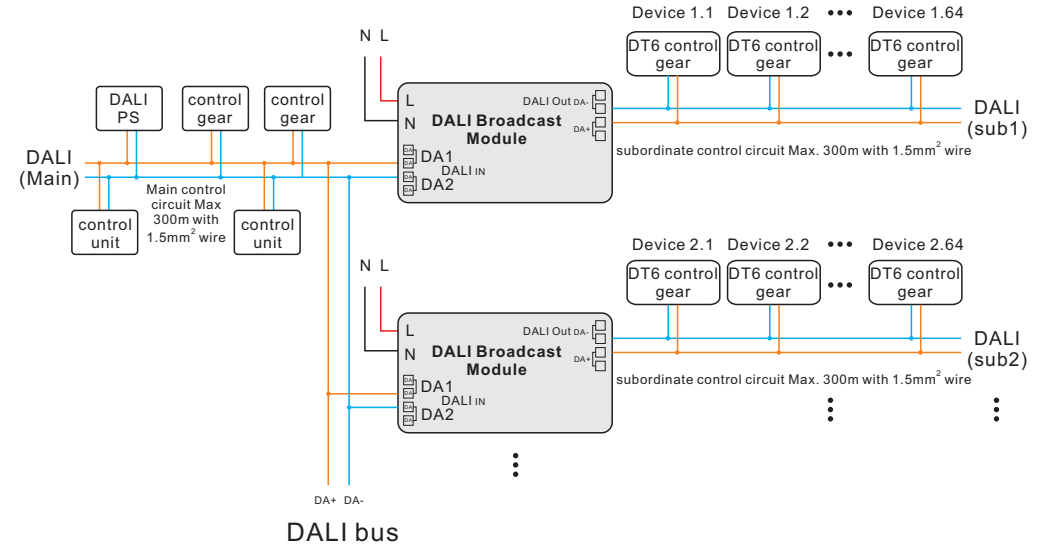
Device 1.1 Device 1.2 ••• Device 1.64

N L

DT6 control gear

DT6 control gear

•••

DT6 control gear

DALI PS

control gear

control gear

L

N

DALI Out DA-

DA+

DALI Broadcast Module

DALI (sub1)

DALI (Main)

DA-
DA+
DA1
DALI IN
DA+
DA-
DA2

subordinate control circuit Max. 300m with 1.5mm$^2$ wire

Main control circuit Max 300m with 1.5mm$^2$ wire

control unit

control unit

Device 2.1 Device 2.2 ••• Device 2.64

N L

DT6 control gear

DT6 control gear

•••

DT6 control gear

L

N

DALI Out DA-

DA+

DALI Broadcast Module

DALI (sub2)

DA-
DA+
DA1
DALI IN
DA+
DA-
DA2

subordinate control circuit Max. 300m with 1.5mm$^2$ wire

DA+ DA-

DALI bus